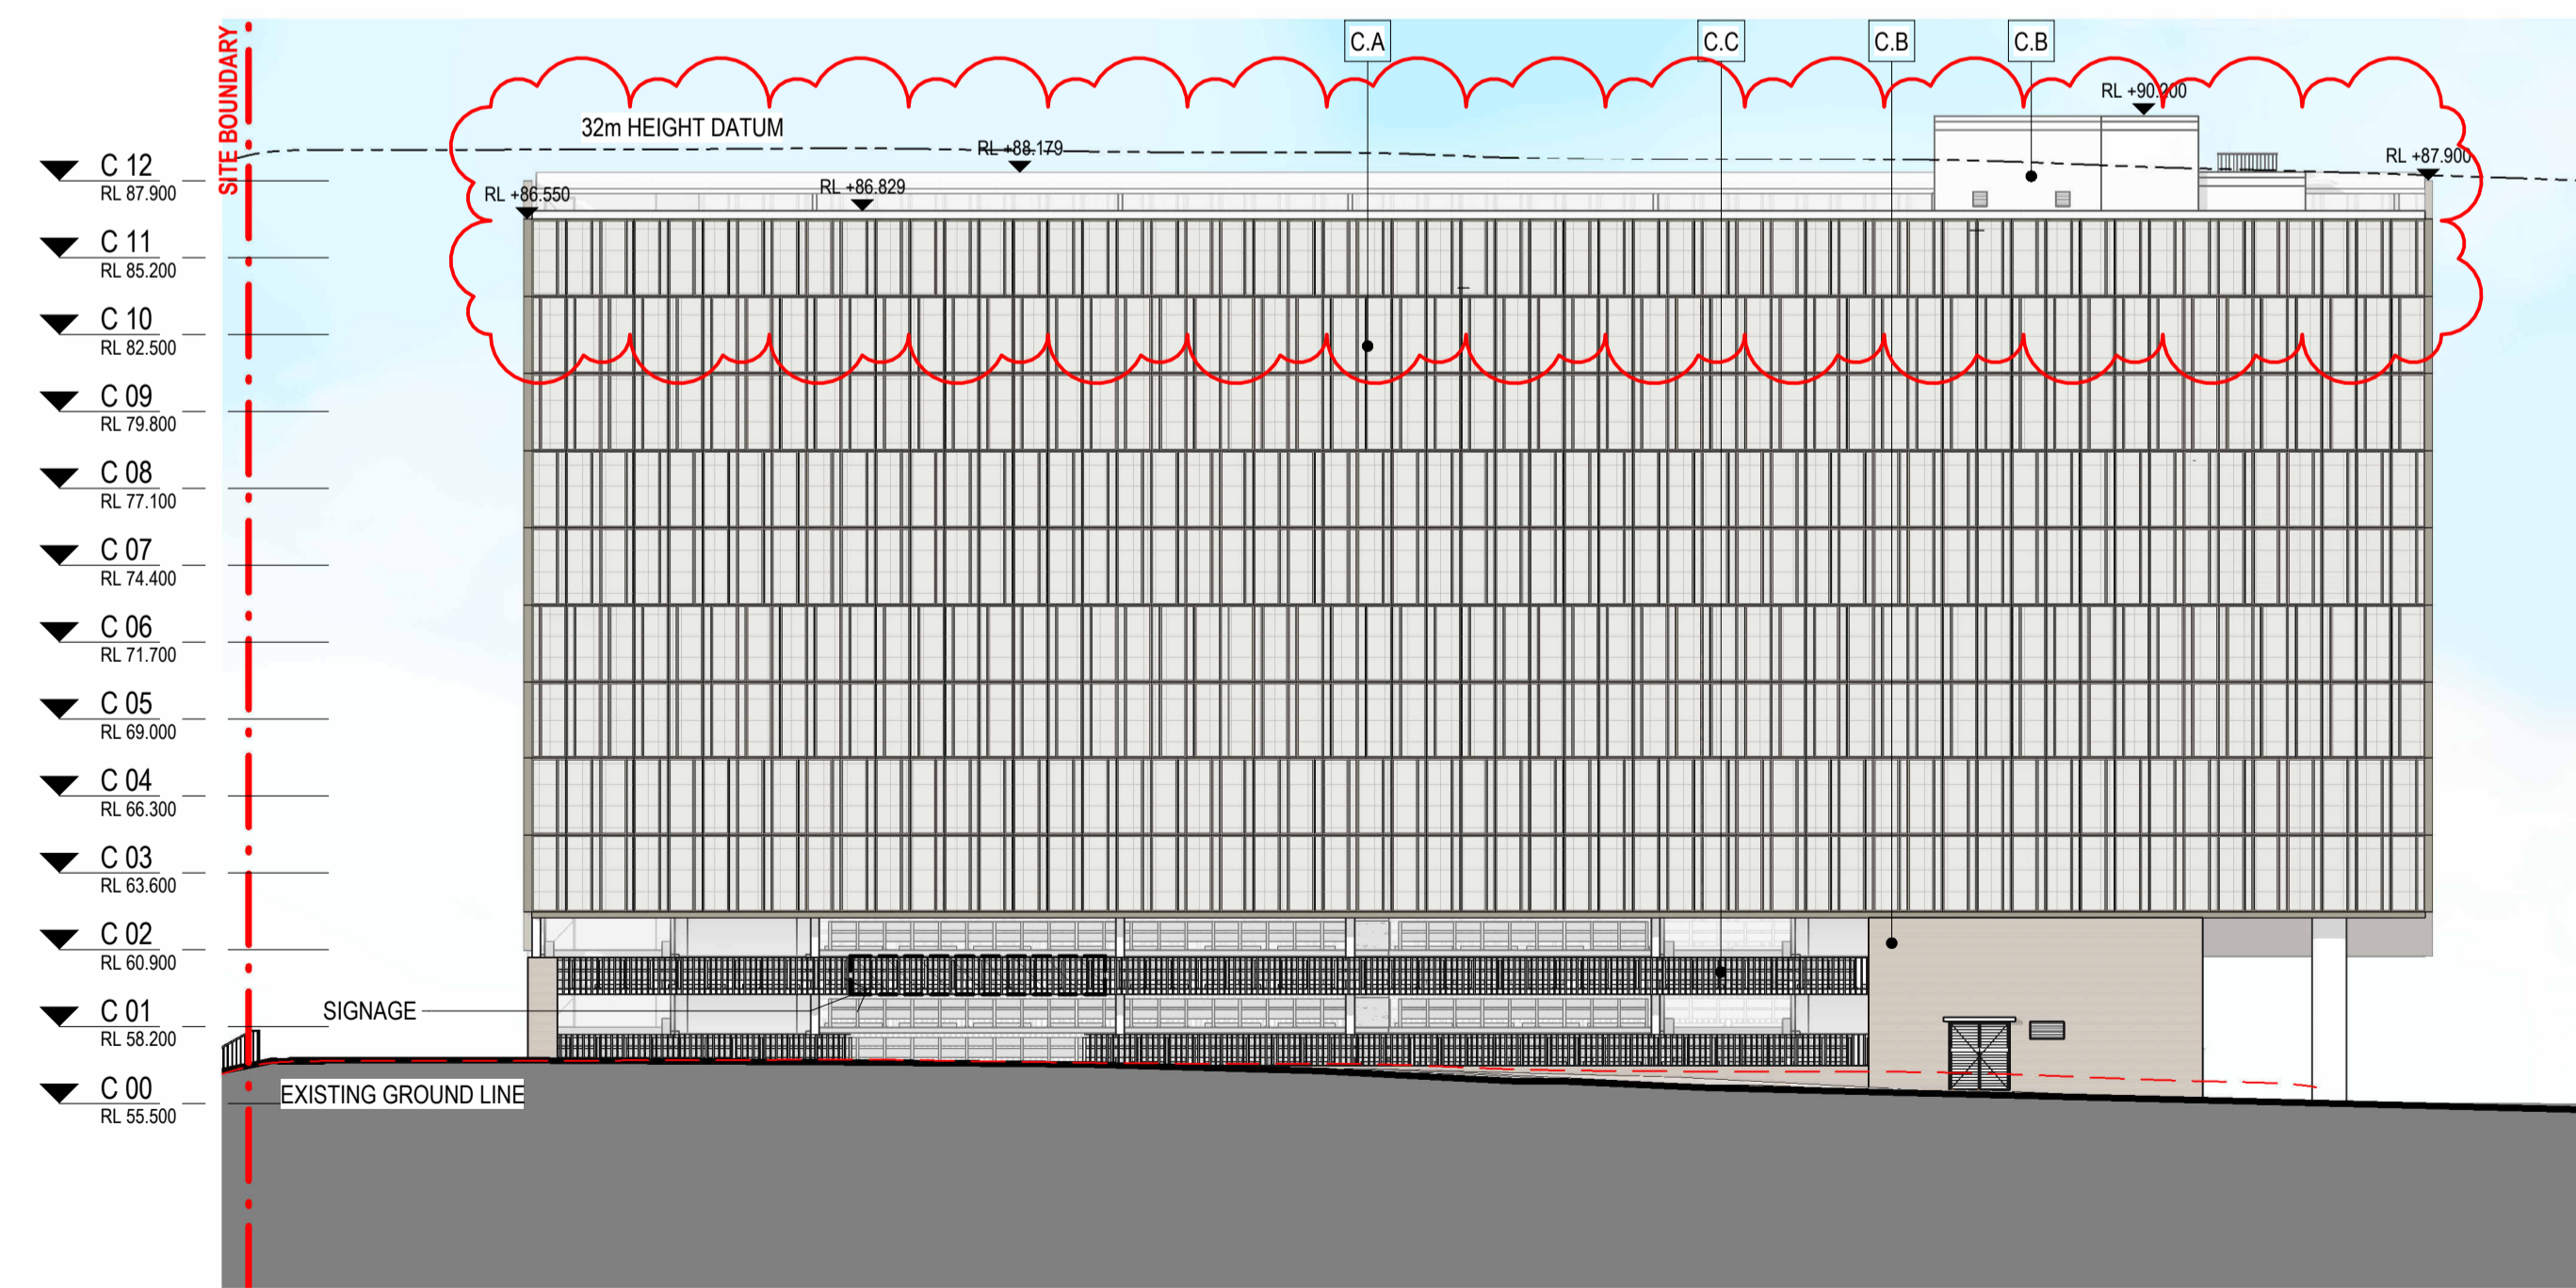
C 12
RL 87.900
C 11
RL 85.200
C 10
RL 82.500
C 09
RL 79.800
C 08
RL 77.100
C 07
RL 74.400
C 06
RL 71.700
C 05
RL 69.000
C 04
RL 66.300
C 03
RL 63.600
C 02
RL 60.900
C 01
RL 58.200
C 00
RL 55.500

SITE BOUNDARY

C.A
C.C
C.B
C.B

32m HEIGHT DATUM
RL +88.179
RL +90.900
RL +87.900
RL +86.550
RL +86.829

SIGNAGE
EXISTING GROUND LINE